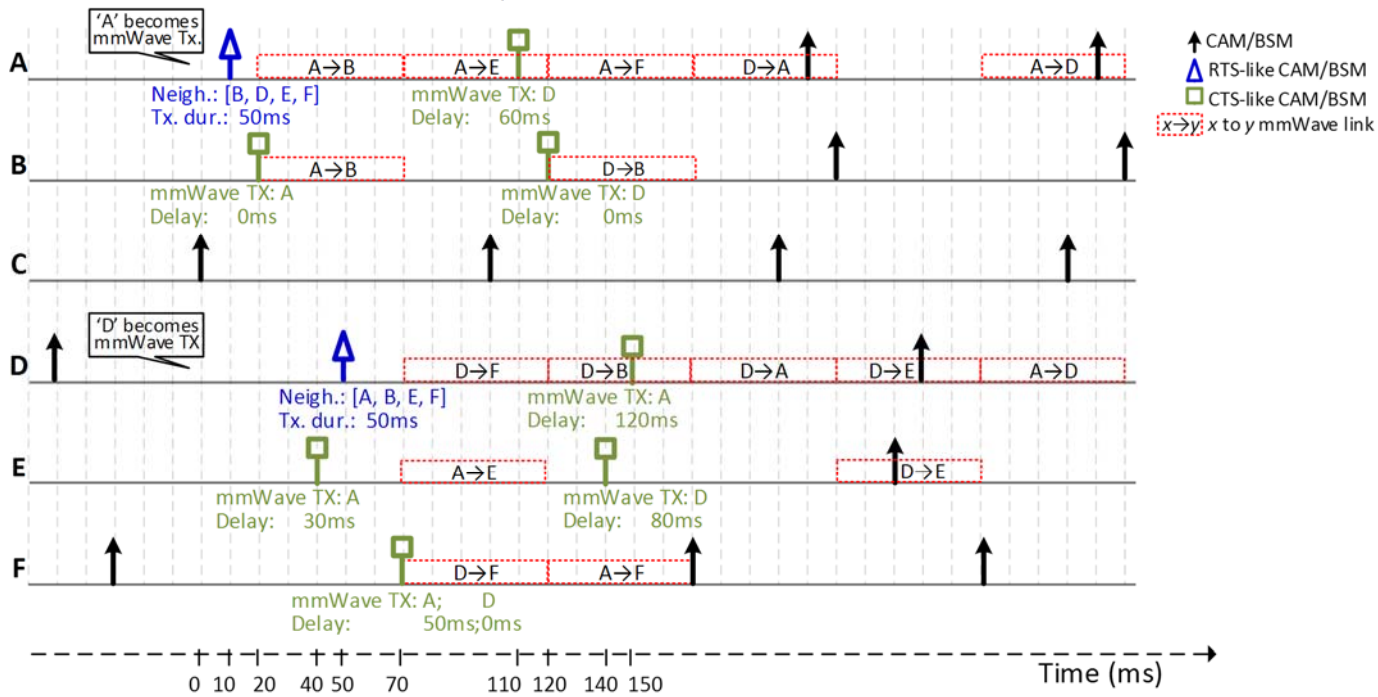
'A' becomes mmWave Tx.

CAM/BSM
RTS-like CAM/BSM
CTS-like CAM/BSM
x→y: x to y mmWave link

A
A→B
A→E
A→F
D→A
A→D
Neigh.: [B, D, E, F]
Tx. dur.: 50ms
mmWave TX: D
Delay: 60ms

B
A→B
D→B
mmWave TX: A
Delay: 0ms
mmWave TX: D
Delay: 0ms

C

'D' becomes mmWave TX
D
D→F
D→B
D→A
D→E
A→D
Neigh.: [A, B, E, F]
Tx. dur.: 50ms
mmWave TX: A
Delay: 120ms

E
A→E
D→E
mmWave TX: A
Delay: 30ms
mmWave TX: D
Delay: 80ms

F
D→F
A→F
mmWave TX: A; D
Delay: 50ms;0ms

0 10 20 40 50 70 110 120 140 150
Time (ms)